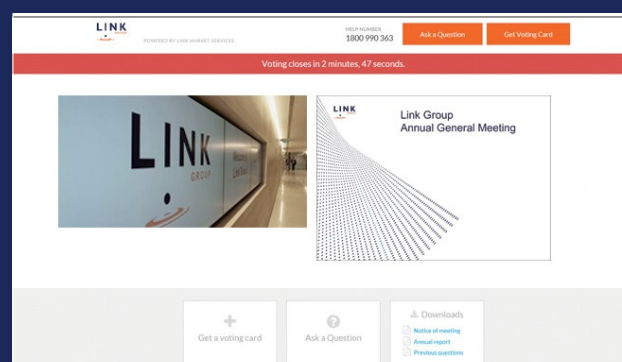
LINK

POWERED BY LINK MARKET SERVICES

HELP NUMBER
1800 990 363

Ask a Question

Get Voting Card

Voting closes in 2 minutes, 47 seconds.

LINK
GROUP

LINK

Link Group
Annual General Meeting

Get a voting card

Ask a Question

Downloads

Notice of meeting

Annual report

Previous questions